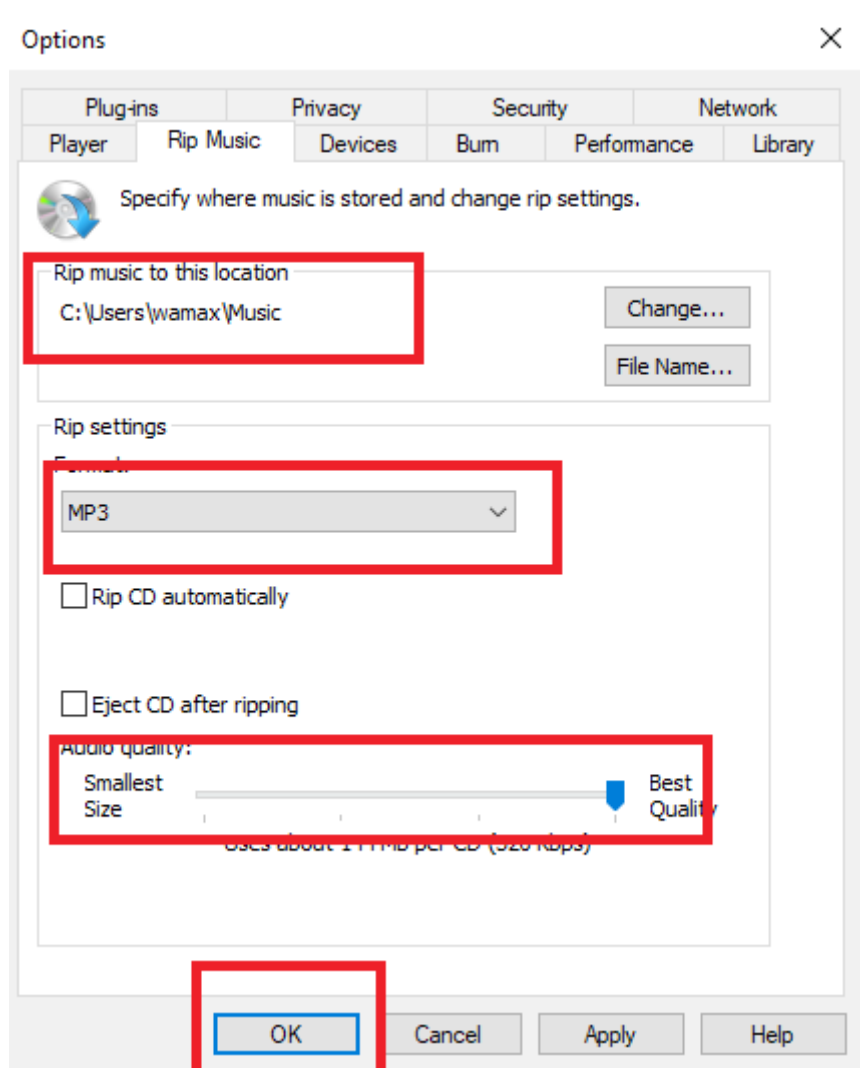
Options

×

Plug-ins
Privacy
Security
Network
Player
Rip Music
Devices
Burn
Performance
Library

Specify where music is stored and change rip settings.

Rip music to this location
C:\Users\wamax\Music

Change...
File Name...

Rip settings
Format:
MP3

Rip CD automatically

Eject CD after ripping

Audio quality:
Smallest Size
Best Quality
Uses about 144 MB per CD (320 Kbps)

OK
Cancel
Apply
Help